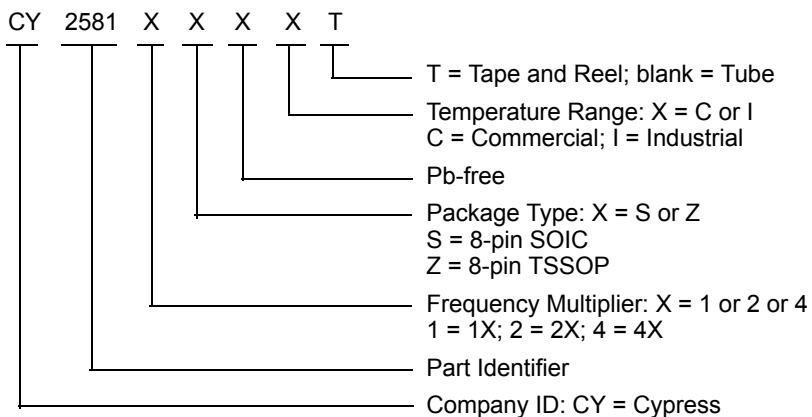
CY 2581 X X X X T

T = Tape and Reel; blank = Tube

Temperature Range: X = C or I
C = Commercial; I = Industrial

Pb-free

Package Type: X = S or Z
S = 8-pin SOIC
Z = 8-pin TSSOP

Frequency Multiplier: X = 1 or 2 or 4
1 = 1X; 2 = 2X; 4 = 4X

Part Identifier

Company ID: CY = Cypress